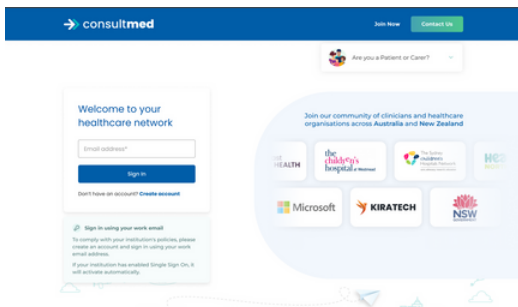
consultmed

Join Now

Contact Us

Are you a Patient or Carer?

Welcome to your healthcare network

Email address*

Sign In

Don't have an account? Create account

Sign in using your work email

To comply with your institution's policies, please create an account and sign in using your work email address.

If your institution has enabled Single Sign On, it will activate automatically.

Join our community of clinicians and healthcare organisations across Australia and New Zealand

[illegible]HEALTH

the children's hospital at Westmead

The Sydney children's Hospitals Network

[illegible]

Microsoft

KIRATECH

NSW GOVERNMENT